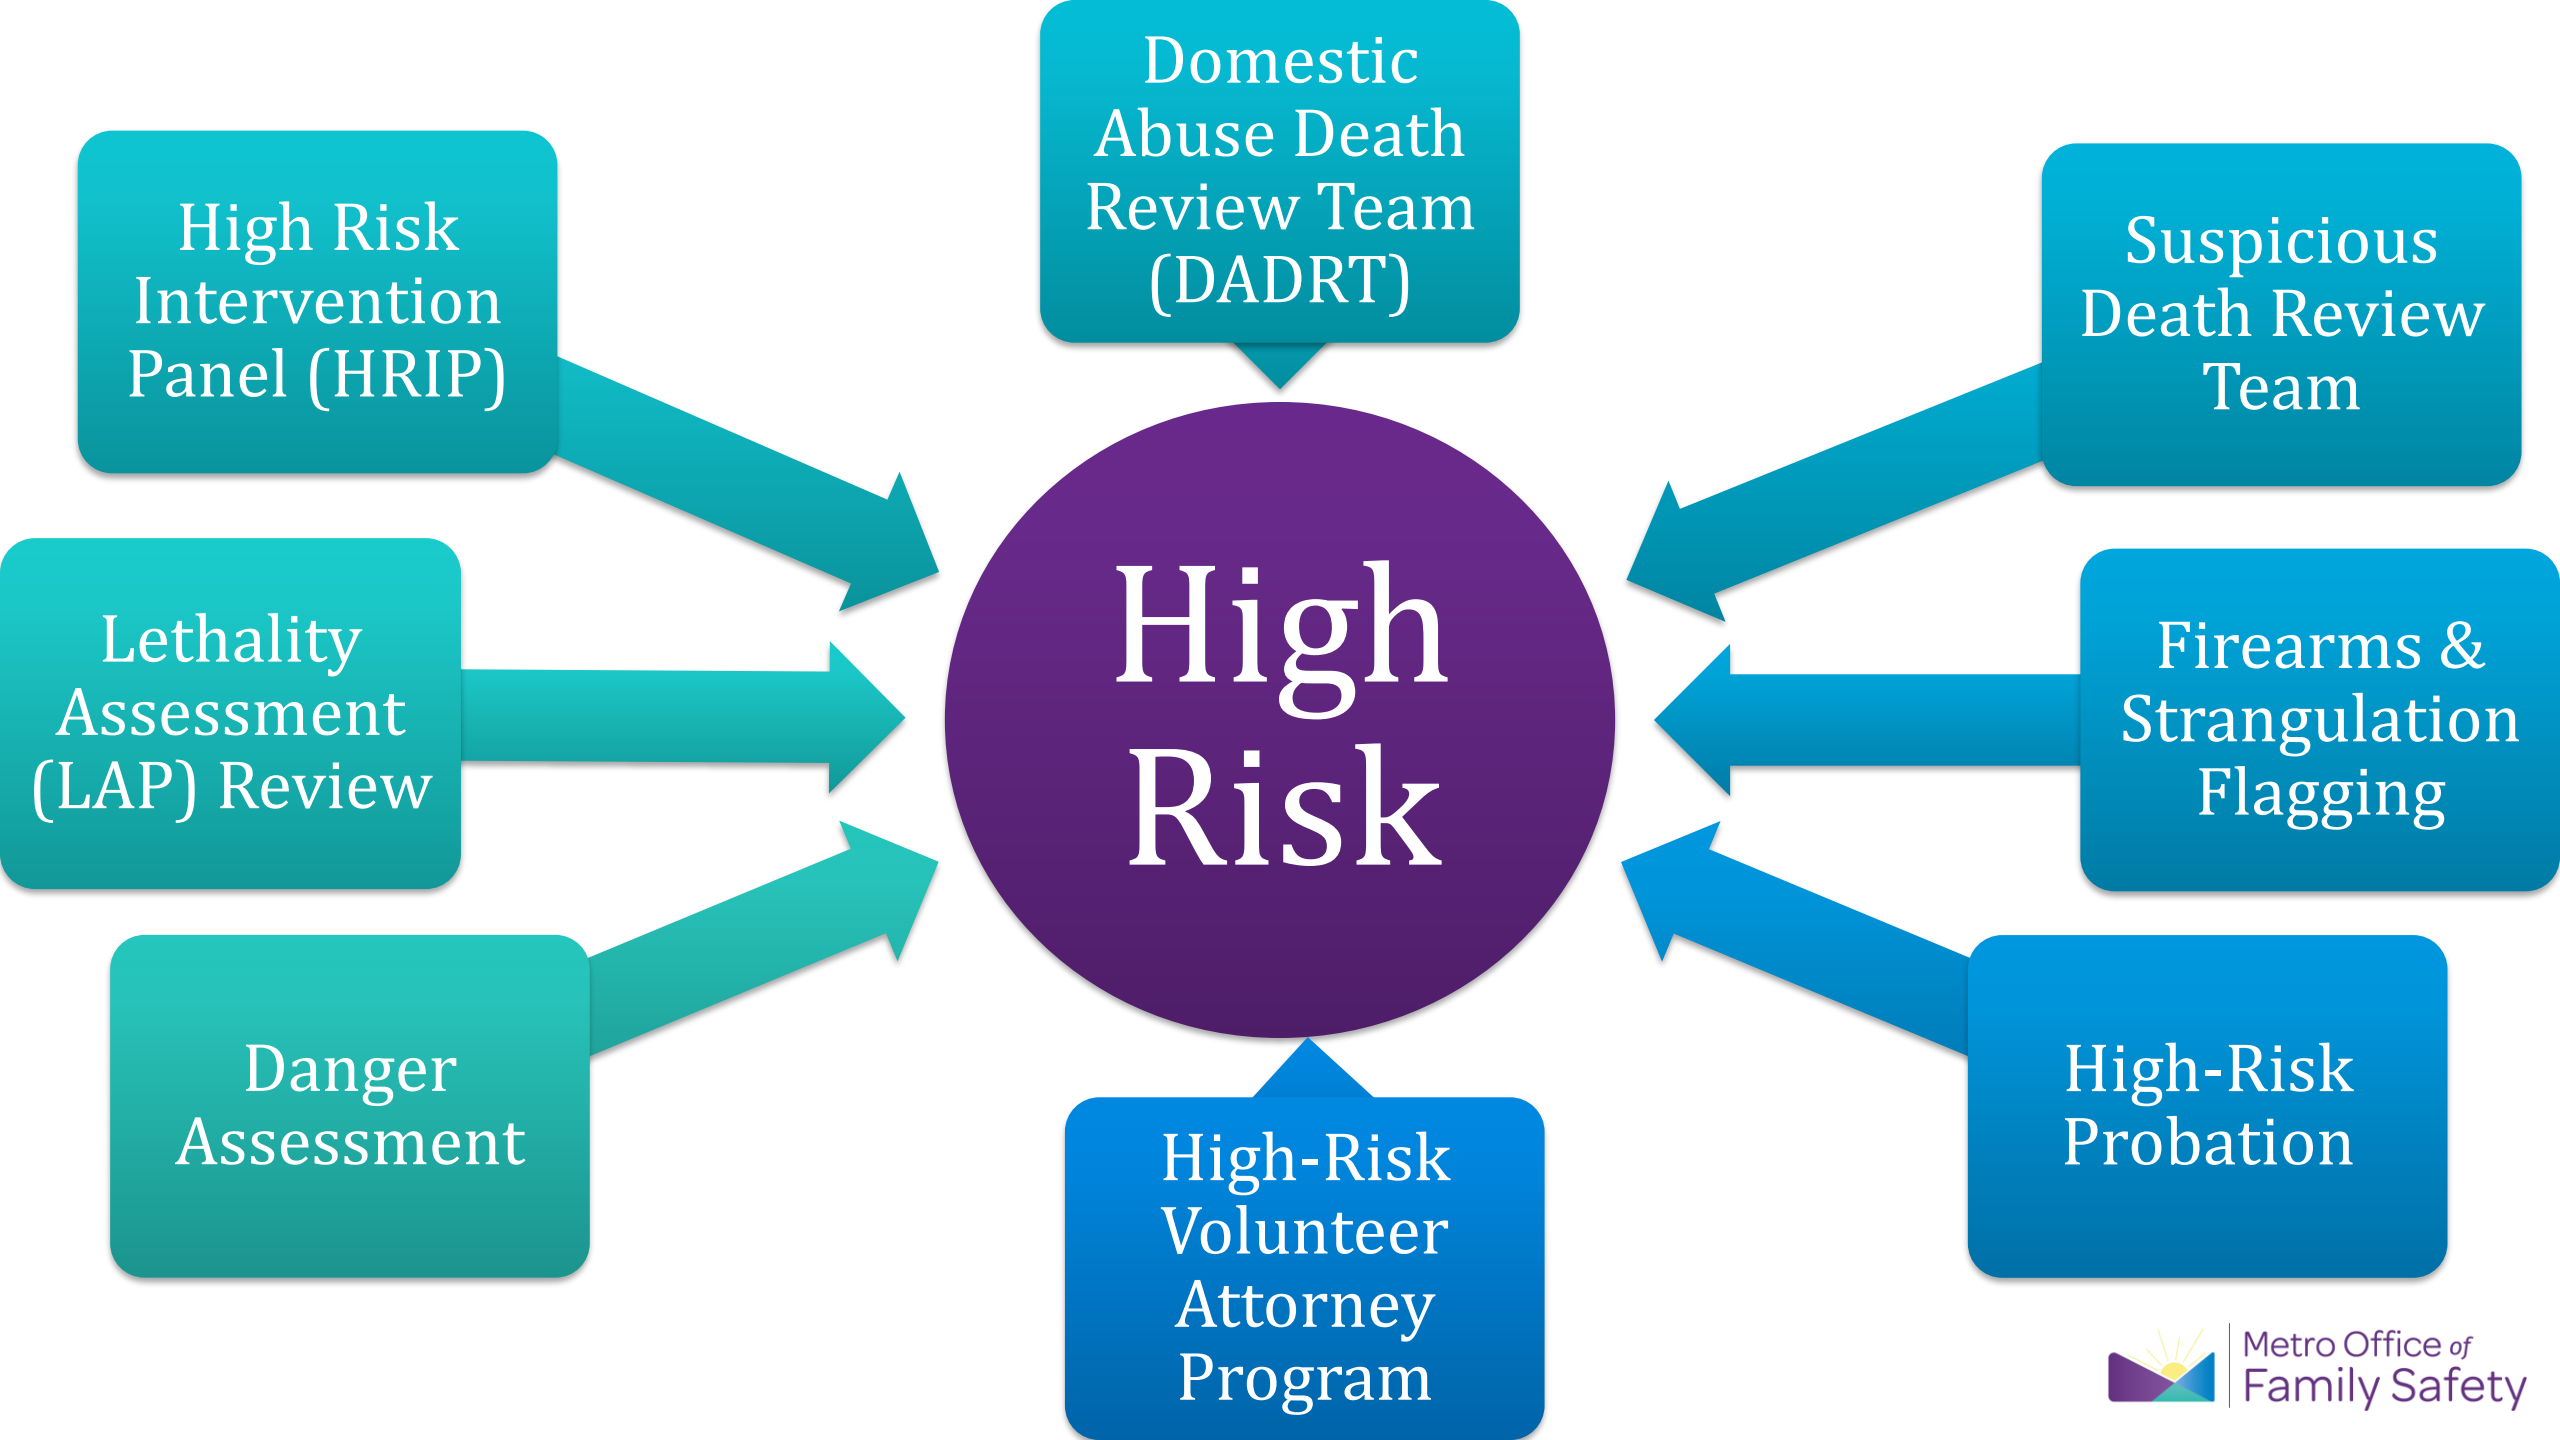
Domestic Abuse Death Review Team (DADRT)

High Risk Intervention Panel (HRIP)

Suspicious Death Review Team

Lethality Assessment (LAP) Review

High Risk

Firearms & Strangulation Flagging

Danger Assessment

High-Risk Volunteer Attorney Program

High-Risk Probation

Metro Office of Family Safety